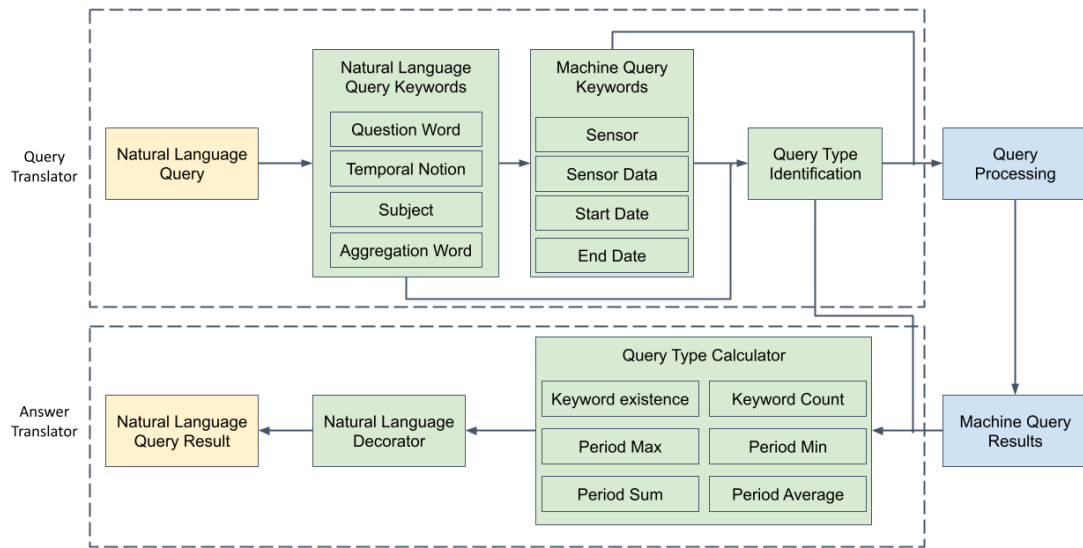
Query Translator

Natural Language Query

Natural Language Query Keywords

Question Word

Temporal Notion

Subject

Aggregation Word

Machine Query Keywords

Sensor

Sensor Data

Start Date

End Date

Query Type Identification

Query Processing

Answer Translator

Natural Language Query Result

Natural Language Decorator

Query Type Calculator

Keyword existence

Keyword Count

Period Max

Period Min

Period Sum

Period Average

Machine Query Results